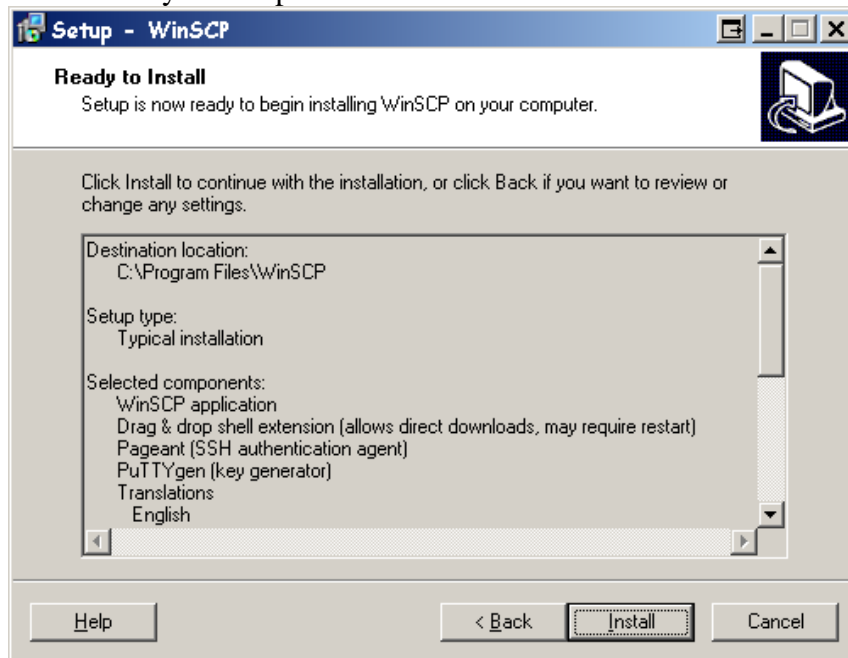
Setup - WinSCP

Ready to Install

Setup is now ready to begin installing WinSCP on your computer.

Click Install to continue with the installation, or click Back if you want to review or change any settings.

Destination location:
C:\Program Files\WinSCP

Setup type:
Typical installation

Selected components:
WinSCP application
Drag & drop shell extension (allows direct downloads, may require restart)
Pageant (SSH authentication agent)
PuTTYgen (key generator)
Translations
English

Help

< Back

Install

Cancel